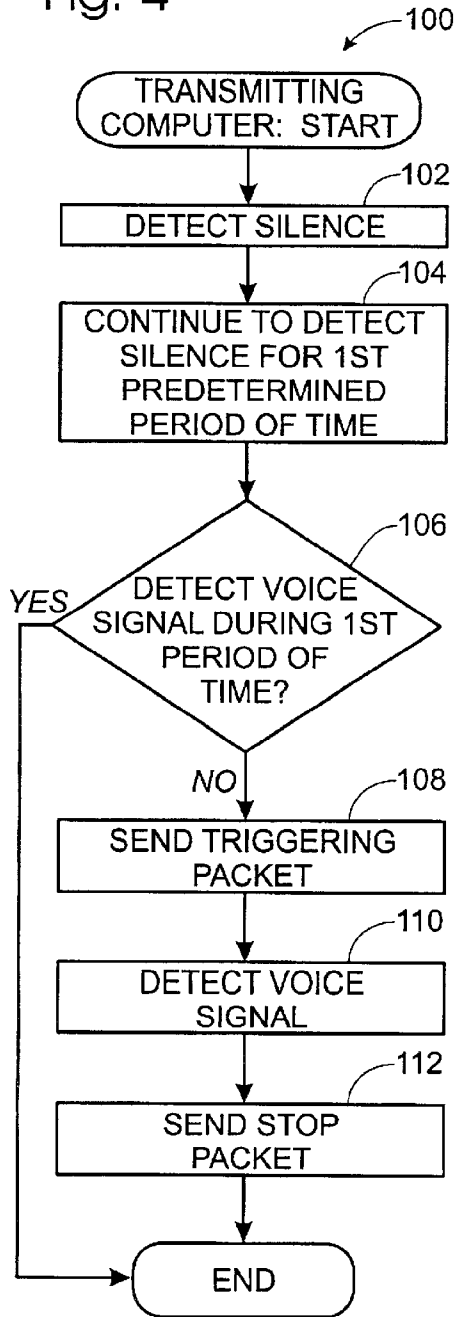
Fig. 4

100

TRANSMITTING COMPUTER: START

102

DETECT SILENCE

104

CONTINUE TO DETECT SILENCE FOR 1ST PREDETERMINED PERIOD OF TIME

106

DETECT VOICE SIGNAL DURING 1ST PERIOD OF TIME?

YES

NO

108

SEND TRIGGERING PACKET

110

DETECT VOICE SIGNAL

112

SEND STOP PACKET

END